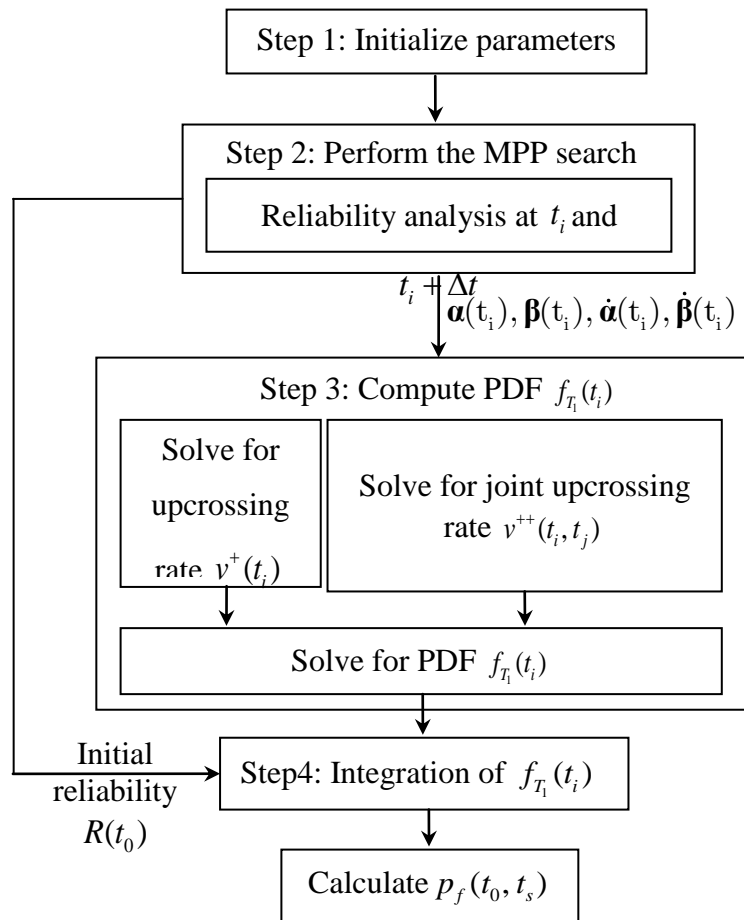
Step 1: Initialize parameters

Step 2: Perform the MPP search

Reliability analysis at $t_i$ and

$t_i + \Delta t$

$\boldsymbol{\alpha}(t_i), \boldsymbol{\beta}(t_i), \dot{\boldsymbol{\alpha}}(t_i), \dot{\boldsymbol{\beta}}(t_i)$

Step 3: Compute PDF $f_{T_1}(t_i)$

Solve for upcrossing rate $v^{+}(t_i)$

Solve for joint upcrossing rate $v^{++}(t_i, t_j)$

Solve for PDF $f_{T_1}(t_i)$

Initial reliability $R(t_0)$

Step4: Integration of $f_{T_1}(t_i)$

Calculate $p_f(t_0, t_s)$